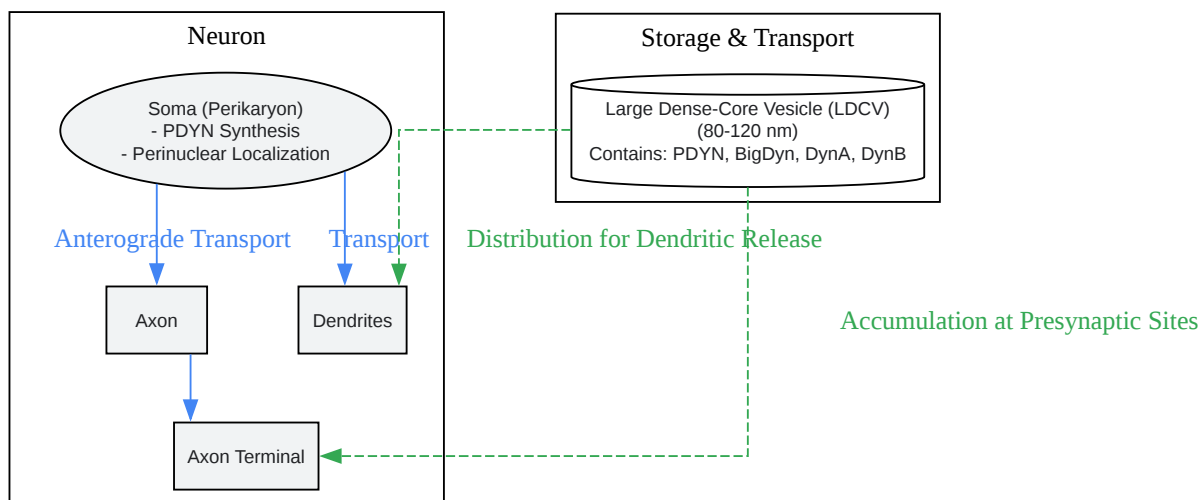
Neuron

Storage & Transport

Soma (Perikaryon)
- PDYN Synthesis
- Perinuclear Localization

Large Dense-Core Vesicle (LDCV)
(80-120 nm)
Contains: PDYN, BigDyn, DynA, DynB

Anterograde Transport

Transport

Distribution for Dendritic Release

Accumulation at Presynaptic Sites

Axon

Dendrites

Axon Terminal